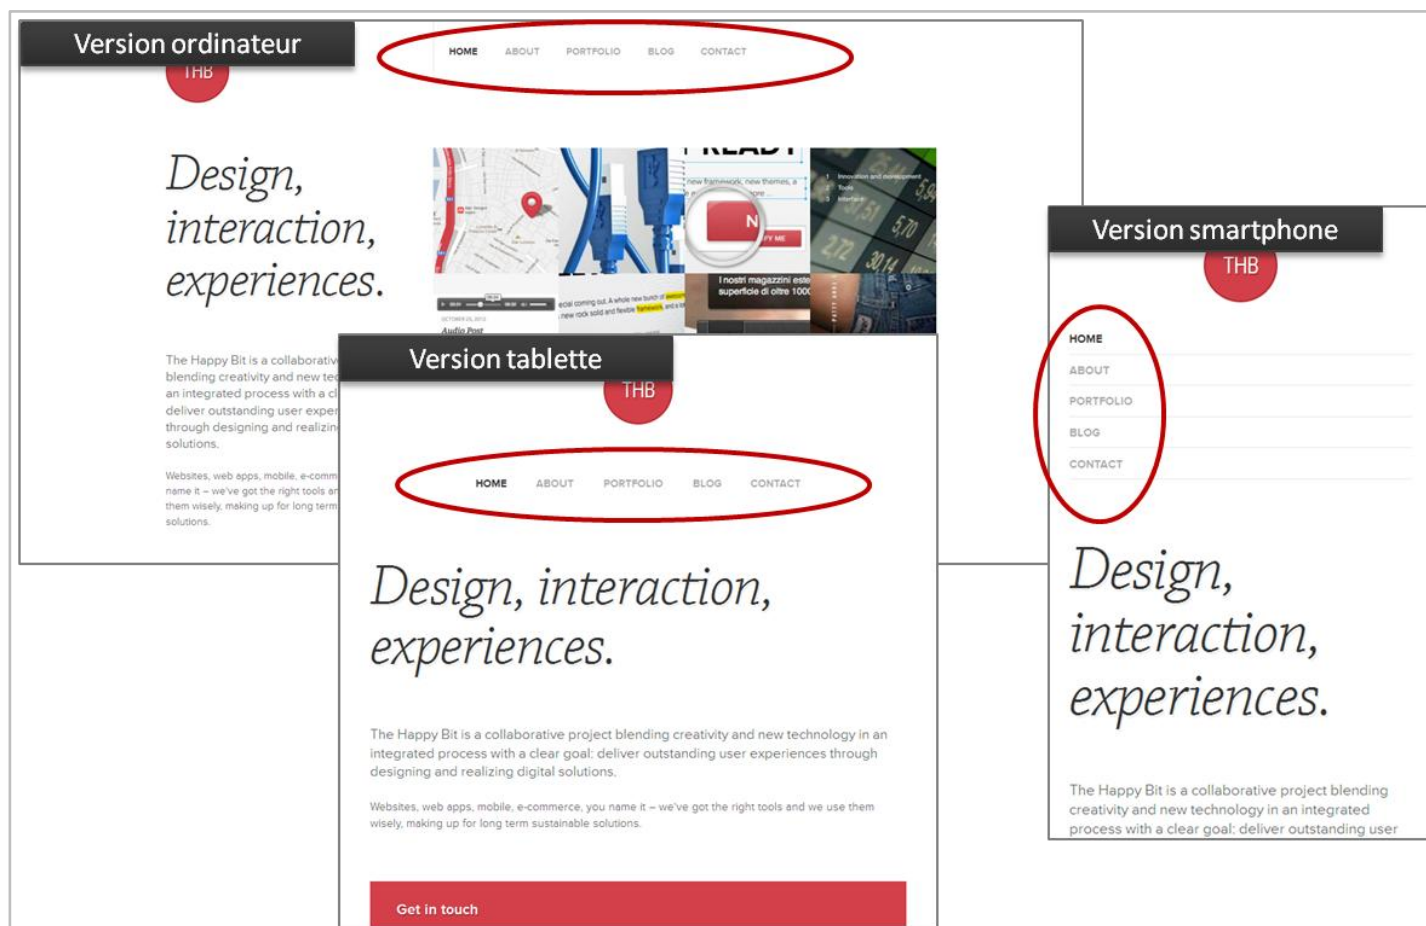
Version ordinateur

THB

HOME ABOUT PORTFOLIO BLOG CONTACT

Design, interaction, experiences.

The Happy Bit is a collaborativ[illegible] blending creativity and new te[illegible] an integrated process with a cl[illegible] deliver outstanding user exper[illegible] through designing and realizin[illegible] solutions.

Websites, web apps, mobile, e-comm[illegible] name it – we've got the right tools ar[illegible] them wisely, making up for long term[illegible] solutions.

I nostri magazzini este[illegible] superficie di oltre 100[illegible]

Version tablette

THB

HOME ABOUT PORTFOLIO BLOG CONTACT

Design, interaction, experiences.

The Happy Bit is a collaborative project blending creativity and new technology in an integrated process with a clear goal: deliver outstanding user experiences through designing and realizing digital solutions.

Websites, web apps, mobile, e-commerce, you name it – we've got the right tools and we use them wisely, making up for long term sustainable solutions.

Get in touch

Version smartphone

THB

HOME
ABOUT
PORTFOLIO
BLOG
CONTACT

Design, interaction, experiences.

The Happy Bit is a collaborative project blending creativity and new technology in an integrated process with a clear goal: deliver outstanding user